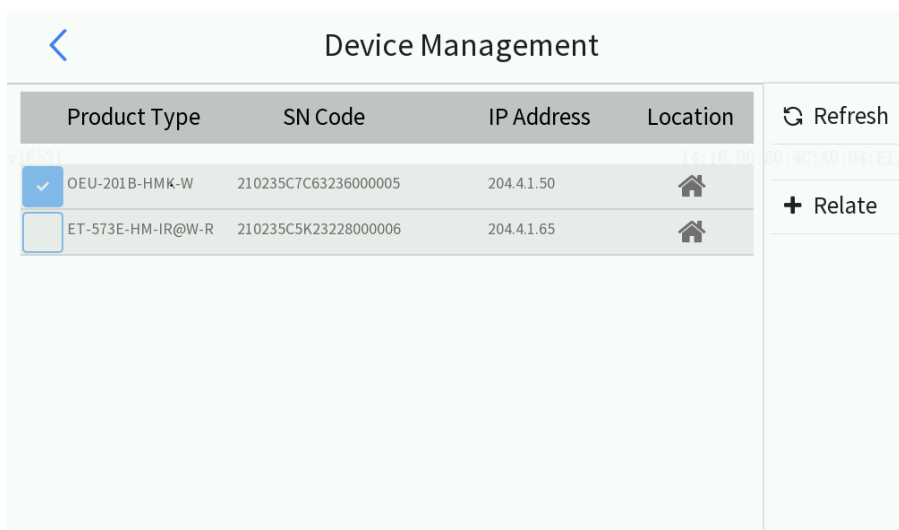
Device Management

| Product Type | SN Code | IP Address | Location |
|---|---|---|---|
| OEU-201B-HMK-W | 210235C7C63236000005 | 204.4.1.50 | |
| ET-573E-HM-IR@W-R | 210235C5K23228000006 | 204.4.1.65 | |

v16531 14:18:00 E0:4C:A0:04:B1:

Refresh

+ Relate